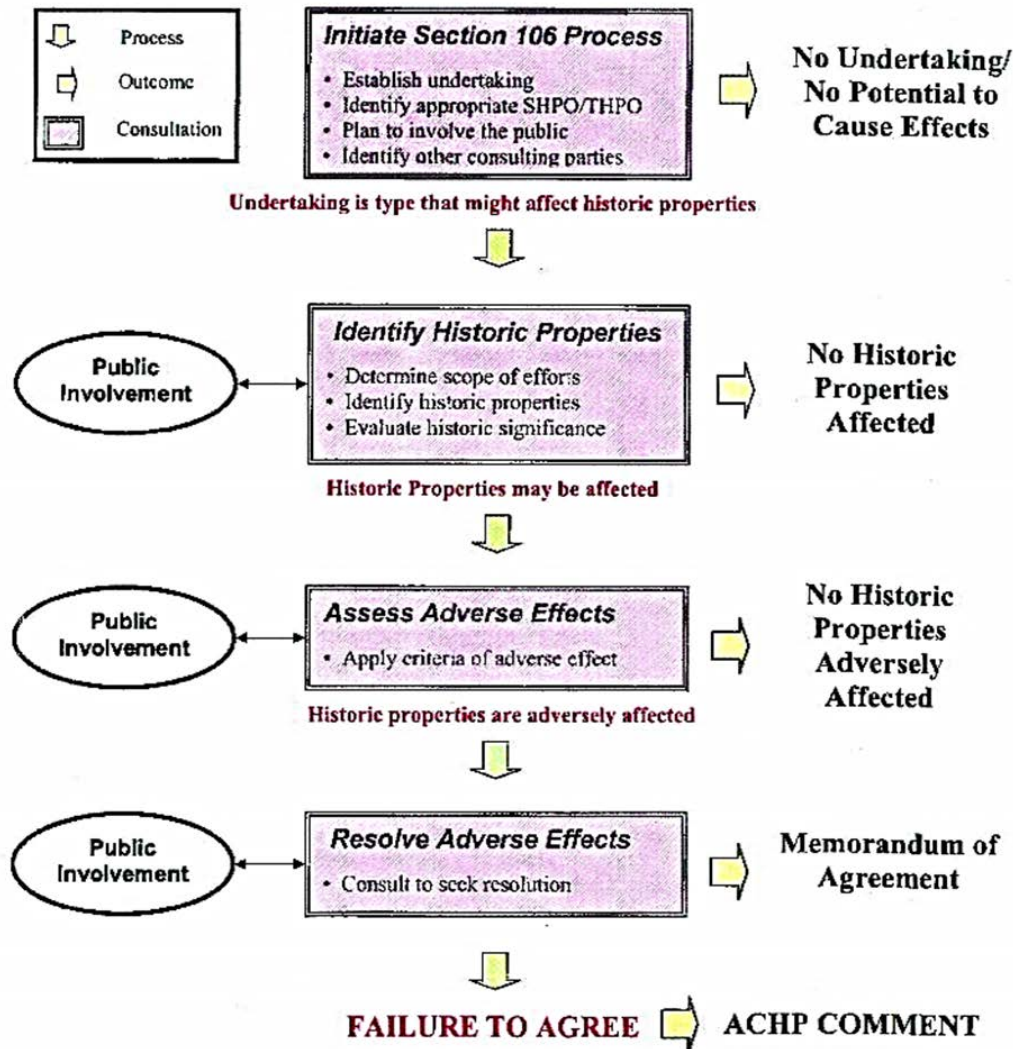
Process
Outcome
Consultation

Initiate Section 106 Process
• Establish undertaking
• Identify appropriate SHPO/THPO
• Plan to involve the public
• Identify other consulting parties

No Undertaking/ No Potential to Cause Effects

Undertaking is type that might affect historic properties

Public Involvement

Identify Historic Properties
• Determine scope of efforts
• Identify historic properties
• Evaluate historic significance

No Historic Properties Affected

Historic Properties may be affected

Public Involvement

Assess Adverse Effects
• Apply criteria of adverse effect

No Historic Properties Adversely Affected

Historic properties are adversely affected

Public Involvement

Resolve Adverse Effects
• Consult to seek resolution

Memorandum of Agreement

FAILURE TO AGREE

ACHP COMMENT